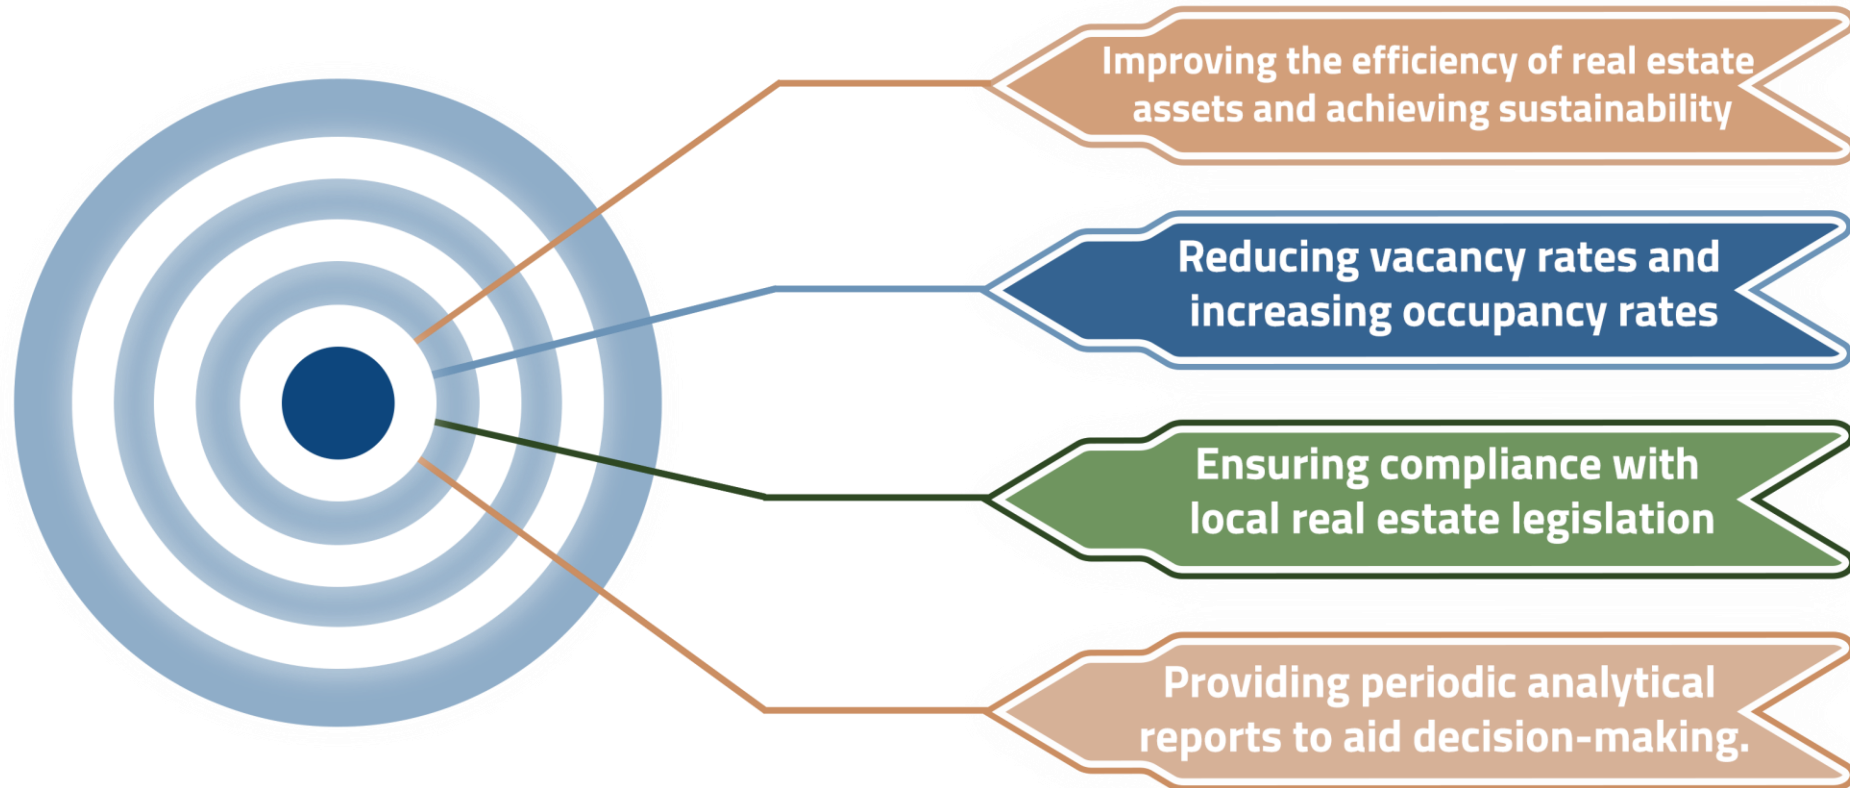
Improving the efficiency of real estate assets and achieving sustainability

Reducing vacancy rates and increasing occupancy rates

Ensuring compliance with local real estate legislation

Providing periodic analytical reports to aid decision-making.